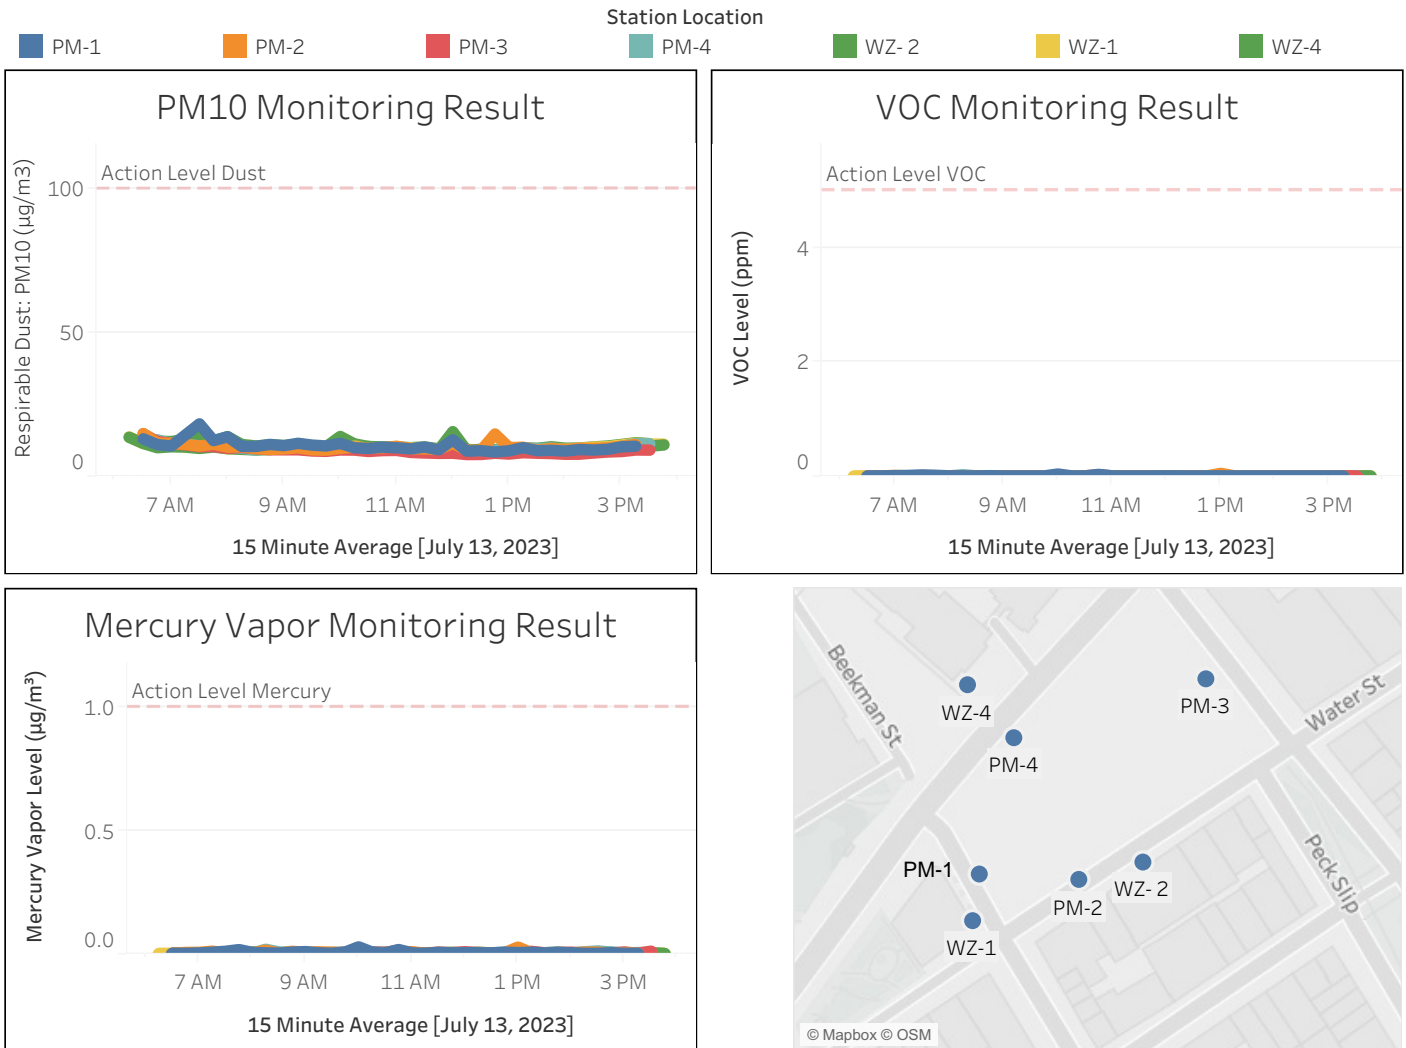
Station Location
PM-1 PM-2 PM-3 PM-4 WZ- 2 WZ-1 WZ-4

PM10 Monitoring Result

Respirable Dust: PM10 (µg/m3)
Action Level Dust
100
50
0
7 AM 9 AM 11 AM 1 PM 3 PM
15 Minute Average [July 13, 2023]

VOC Monitoring Result

VOC Level (ppm)
Action Level VOC
4
2
0
7 AM 9 AM 11 AM 1 PM 3 PM
15 Minute Average [July 13, 2023]

Mercury Vapor Monitoring Result

Mercury Vapor Level (µg/m³)
Action Level Mercury
1.0
0.5
0.0
7 AM 9 AM 11 AM 1 PM 3 PM
15 Minute Average [July 13, 2023]

Beekman St
WZ-4
PM-3
Water St
PM-4
PM-1
WZ- 2
PM-2
WZ-1
Peck Slip
© Mapbox © OSM